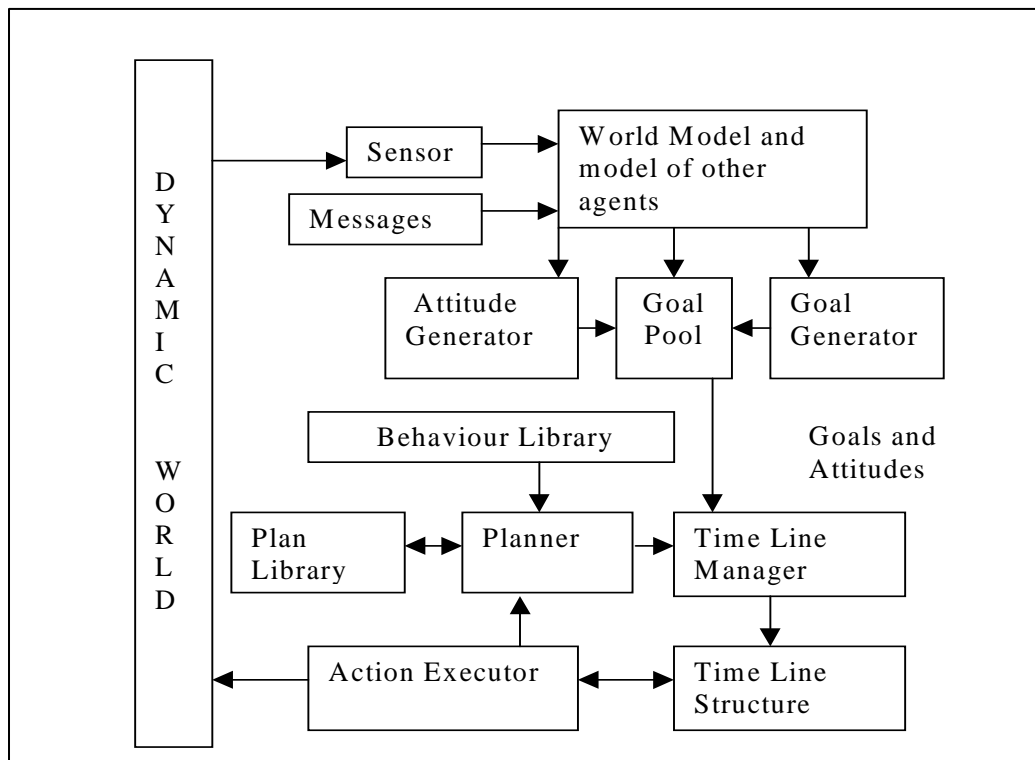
D
Y
N
A
M
I
C

W
O
R
L
D

Sensor

World Model and model of other agents

Messages

Attitude Generator

Goal Pool

Goal Generator

Behaviour Library

Goals and Attitudes

Plan Library

Planner

Time Line Manager

Action Executor

Time Line Structure